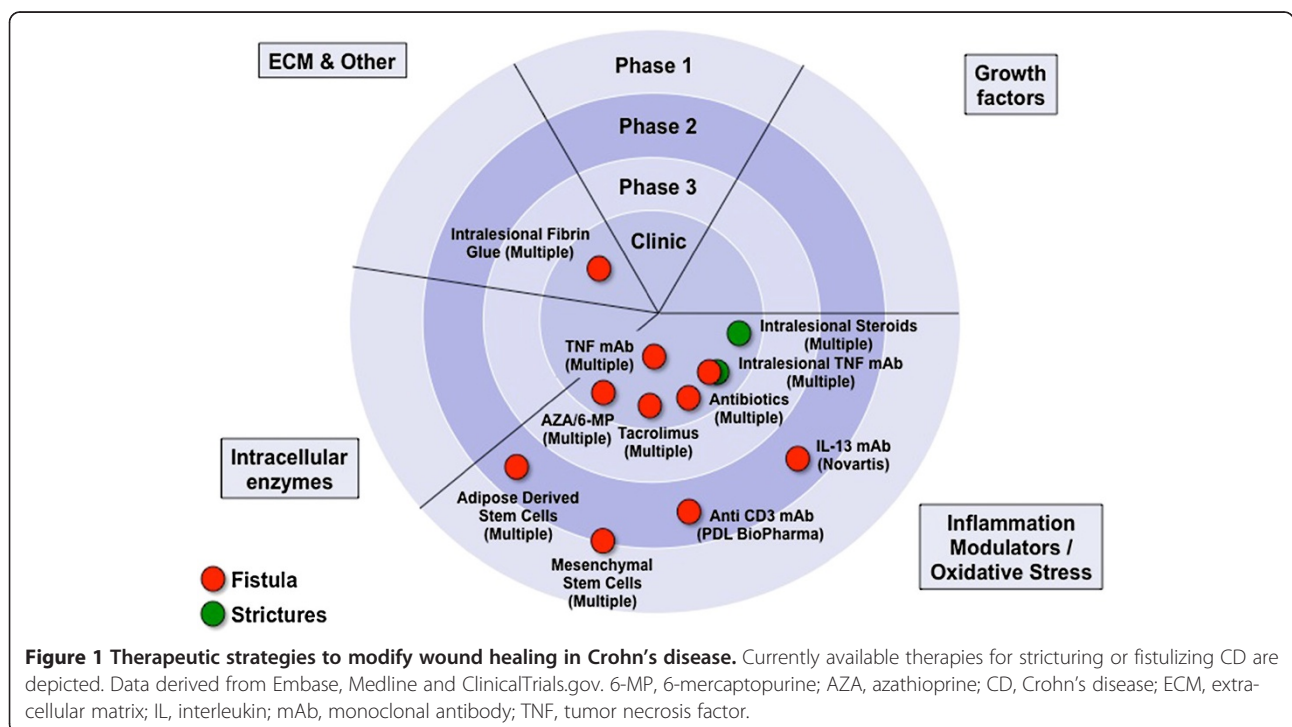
ECM & Other

Phase 1

Growth factors

Phase 2

Phase 3

Clinic

Intralesional Fibrin Glue (Multiple)

Intralesional Steroids (Multiple)

TNF mAb (Multiple)

Intralesional TNF mAb (Multiple)

Antibiotics (Multiple)

AZA/6-MP (Multiple)

Tacrolimus (Multiple)

Intracellular enzymes

IL-13 mAb (Novartis)

Adipose Derived Stem Cells (Multiple)

Anti CD3 mAb (PDL BioPharma)

Inflammation Modulators / Oxidative Stress

Mesenchymal Stem Cells (Multiple)

Fistula

Strictures

**Figure 1 Therapeutic strategies to modify wound healing in Crohn's disease.** Currently available therapies for stricturing or fistulizing CD are depicted. Data derived from Embase, Medline and ClinicalTrials.gov. 6-MP, 6-mercaptopurine; AZA, azathioprine; CD, Crohn's disease; ECM, extracellular matrix; IL, interleukin; mAb, monoclonal antibody; TNF, tumor necrosis factor.